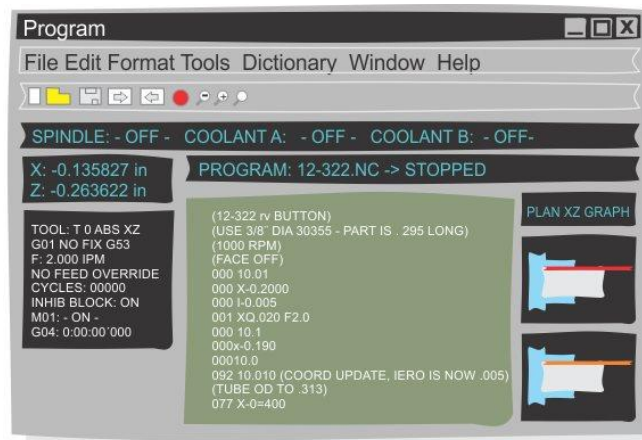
Program

File Edit Format Tools Dictionary Window Help

SPINDLE: - OFF - COOLANT A: - OFF - COOLANT B: - OFF-

X: -0.135827 in
Z: -0.263622 in

PROGRAM: 12-322.NC -> STOPPED

TOOL: T 0 ABS XZ
G01 NO FIX G53
F: 2.000 IPM
NO FEED OVERRIDE
CYCLES: 00000
INHIB BLOCK: ON
M01: - ON -
G04: 0:00:00`000

(12-322 rv BUTTON)
(USE 3/8" DIA 30355 - PART IS . 295 LONG)
(1000 RPM)
(FACE OFF)
000 10.01
000 X-0.2000
000 I-0.005
001 XQ.020 F2.0
000 10.1
000x-0.190
00010.0
092 10.010 (COORD UPDATE, IERO IS NOW .005)
(TUBE OD TO .313)
077 X-0=400

PLAN XZ GRAPH